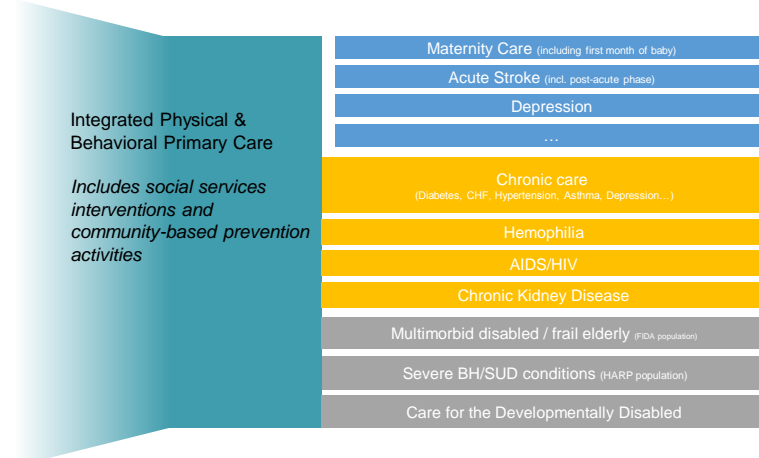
Integrated Physical & Behavioral Primary Care

Includes social services interventions and community-based prevention activities

Maternity Care (including first month of baby)

Acute Stroke (incl. post-acute phase)

Depression

...

Chronic care
(Diabetes, CHF, Hypertension, Asthma, Depression…)

Hemophilia

AIDS/HIV

Chronic Kidney Disease

Multimorbid disabled / frail elderly (FIDA population)

Severe BH/SUD conditions (HARP population)

Care for the Developmentally Disabled